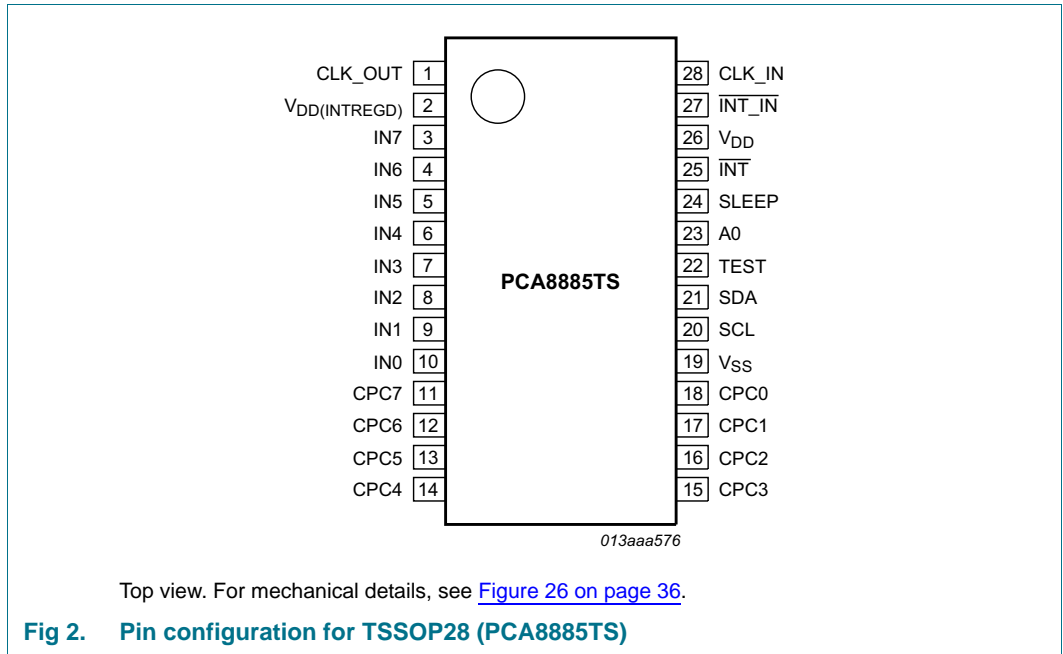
CLK_OUT 1
$V_{DD(INTREGD)}$ 2
IN7 3
IN6 4
IN5 5
IN4 6
IN3 7
IN2 8
IN1 9
IN0 10
CPC7 11
CPC6 12
CPC5 13
CPC4 14

28 CLK_IN
27 $\overline{INT\_IN}$
26 $V_{DD}$
25 $\overline{INT}$
24 SLEEP
23 A0
22 TEST
21 SDA
20 SCL
19 $V_{SS}$
18 CPC0
17 CPC1
16 CPC2
15 CPC3

PCA8885TS

013aaa576

Top view. For mechanical details, see Figure 26 on page 36.

Fig 2. Pin configuration for TSSOP28 (PCA8885TS)